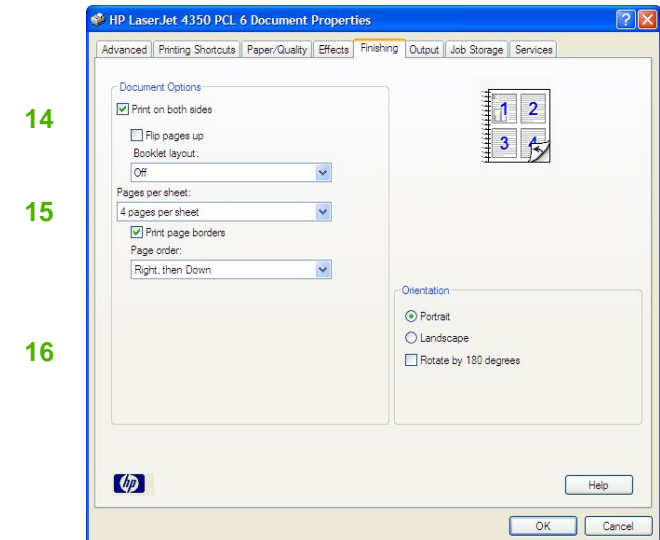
HP LaserJet 4350 PCL 6 Document Properties

Advanced | Printing Shortcuts | Paper/Quality | Effects | Finishing | Output | Job Storage | Services

14

15

16

Document Options

Print on both sides

Flip pages up

Booklet layout:

Off

Pages per sheet:

4 pages per sheet

Print page borders

Page order:

Right, then Down

1 2
3 4

Orientation

Portrait

Landscape

Rotate by 180 degrees

hp

Help

OK

Cancel